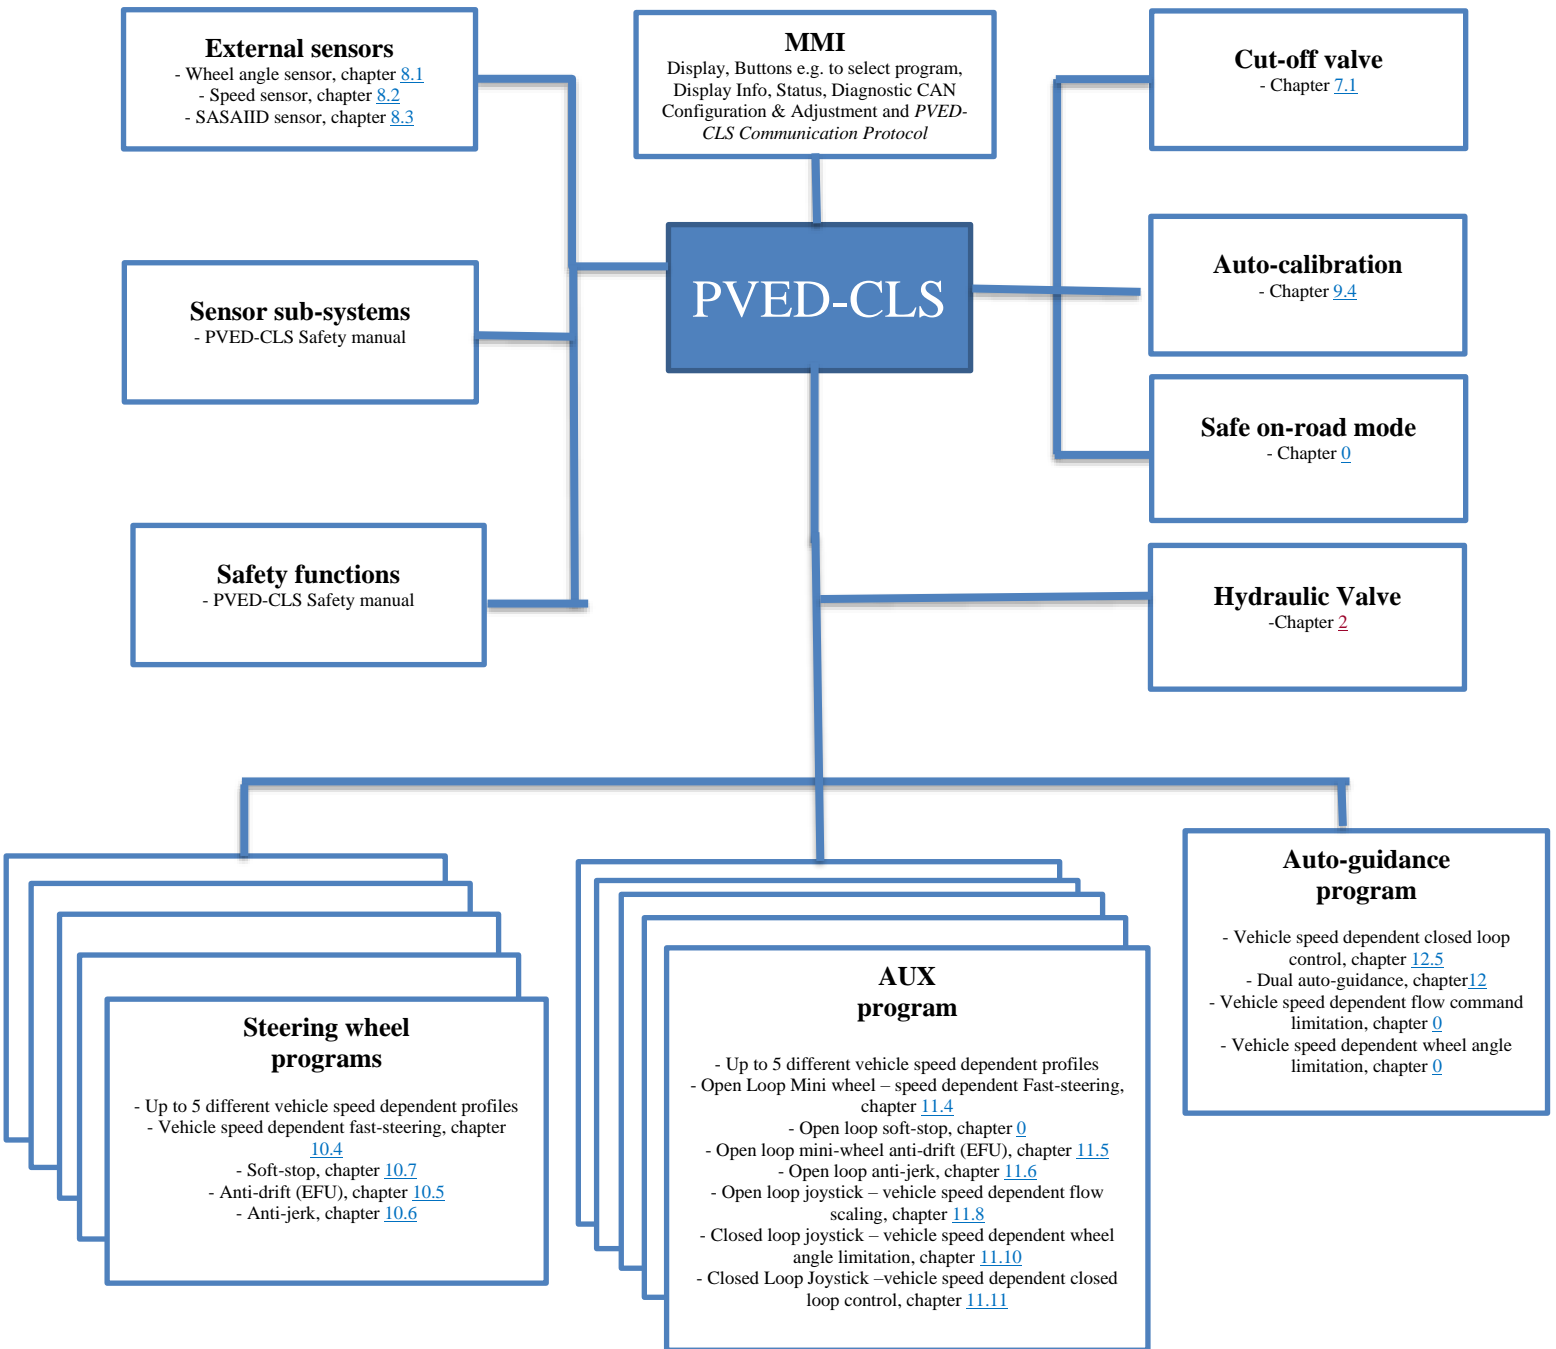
External sensors
- Wheel angle sensor, chapter 8.1
- Speed sensor, chapter 8.2
- SASAIID sensor, chapter 8.3

MMI
Display, Buttons e.g. to select program, Display Info, Status, Diagnostic CAN Configuration & Adjustment and PVED-CLS Communication Protocol

Cut-off valve
- Chapter 7.1

PVED-CLS

Sensor sub-systems
- PVED-CLS Safety manual

Auto-calibration
- Chapter 9.4

Safe on-road mode
- Chapter 0

Safety functions
- PVED-CLS Safety manual

Hydraulic Valve
-Chapter 2

Steering wheel programs
- Up to 5 different vehicle speed dependent profiles
- Vehicle speed dependent fast-steering, chapter 10.4
- Soft-stop, chapter 10.7
- Anti-drift (EFU), chapter 10.5
- Anti-jerk, chapter 10.6

AUX program
- Up to 5 different vehicle speed dependent profiles
- Open Loop Mini wheel – speed dependent Fast-steering, chapter 11.4
- Open loop soft-stop, chapter 0
- Open loop mini-wheel anti-drift (EFU), chapter 11.5
- Open loop anti-jerk, chapter 11.6
- Open loop joystick – vehicle speed dependent flow scaling, chapter 11.8
- Closed loop joystick – vehicle speed dependent wheel angle limitation, chapter 11.10
- Closed Loop Joystick –vehicle speed dependent closed loop control, chapter 11.11

Auto-guidance program
- Vehicle speed dependent closed loop control, chapter 12.5
- Dual auto-guidance, chapter12
- Vehicle speed dependent flow command limitation, chapter 0
- Vehicle speed dependent wheel angle limitation, chapter 0